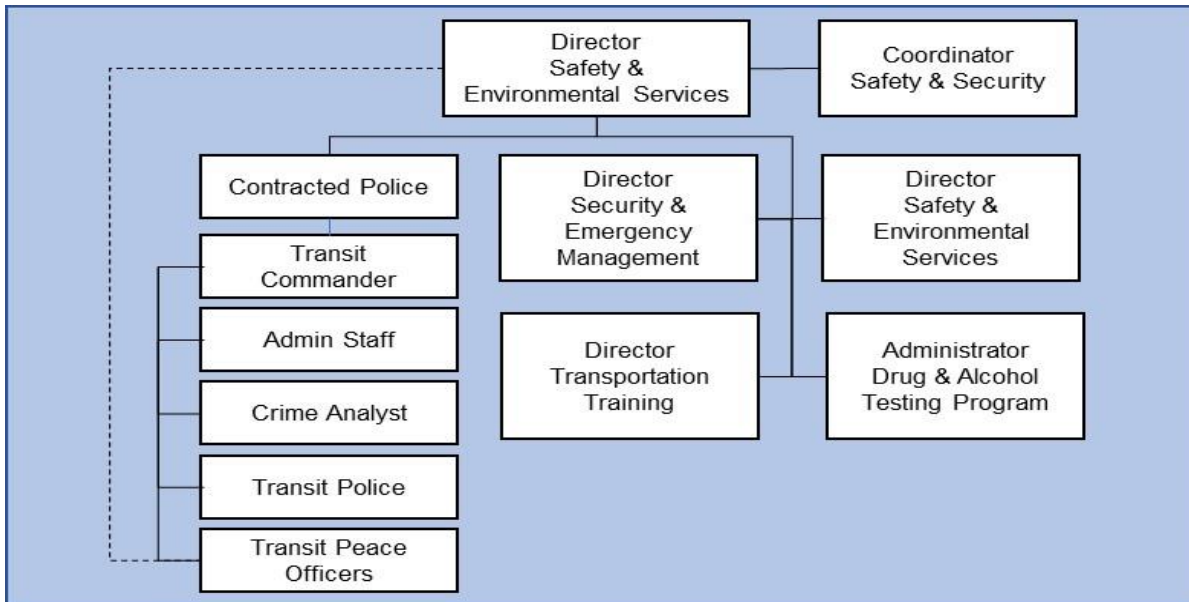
Director
Safety &
Environmental Services

Coordinator
Safety & Security

Contracted Police

Transit
Commander

Admin Staff

Crime Analyst

Transit Police

Transit Peace
Officers

Director
Security &
Emergency
Management

Director
Safety &
Environmental
Services

Director
Transportation
Training

Administrator
Drug & Alcohol
Testing Program